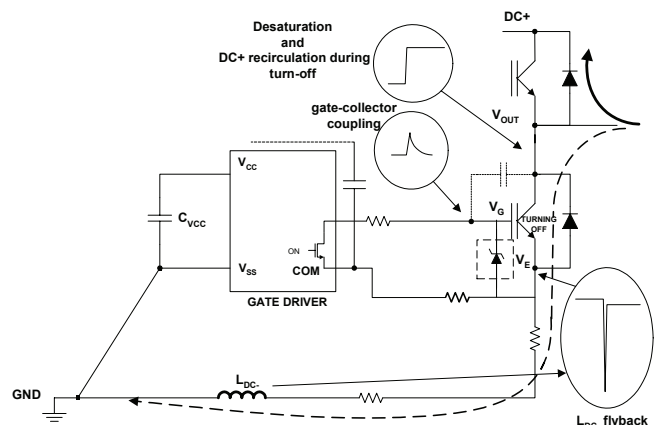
Desaturation and DC+ recirculation during turn-off

DC+

gate-collector coupling

$V_{OUT}$

$V_{CC}$

$C_{VCC}$

ON

$V_{SS}$

COM

GATE DRIVER

$V_G$

TURNING OFF

$V_E$

GND

$L_{DC-}$

$L_{DC-}$ flyback